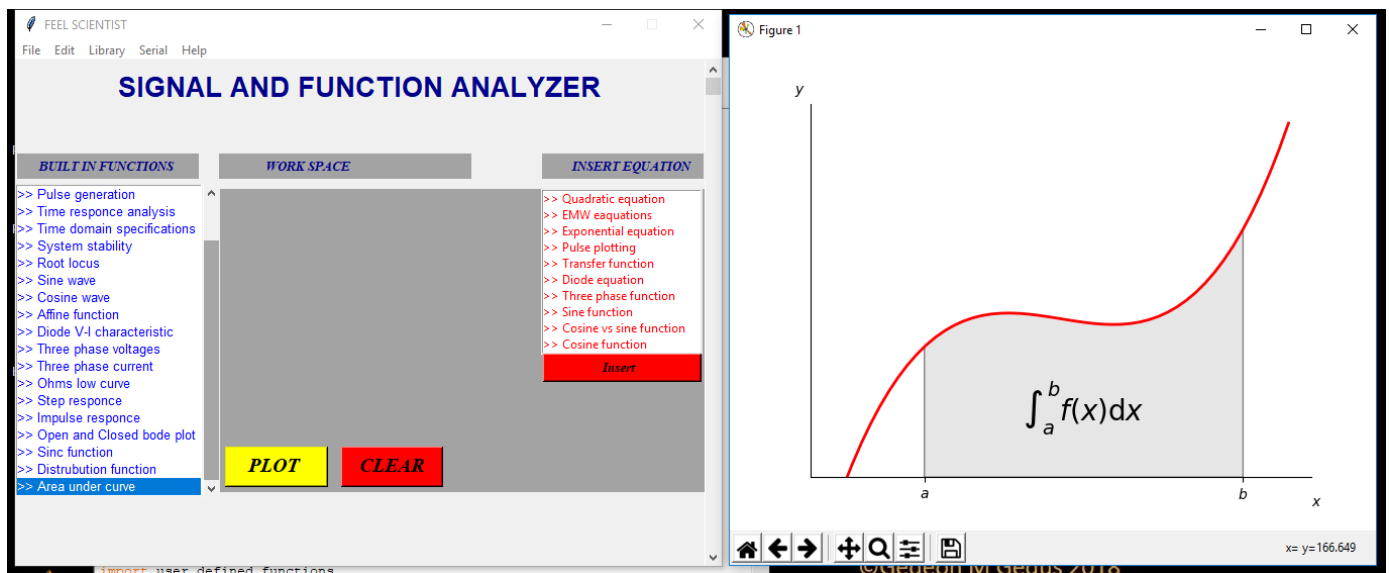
FEEL SCIENTIST

File Edit Library Serial Help

SIGNAL AND FUNCTION ANALYZER

BUILT IN FUNCTIONS

WORK SPACE

INSERT EQUATION

>> Pulse generation
>> Time responce analysis
>> Time domain specifications
>> System stability
>> Root locus
>> Sine wave
>> Cosine wave
>> Affine function
>> Diode V-I characteristic
>> Three phase voltages
>> Three phase current
>> Ohms low curve
>> Step responce
>> Impulse responce
>> Open and Closed bode plot
>> Sinc function
>> Distrubution function
>> Area under curve

>> Quadratic equation
>> EMW eaquations
>> Exponential equation
>> Pulse plotting
>> Transfer function
>> Diode equation
>> Three phase function
>> Sine function
>> Cosine vs sine function
>> Cosine function

Insert

PLOT

CLEAR

import user defined functions

Figure 1

y

$\int_a^b f(x)\mathrm{d}x$

a

b

x

x= y=166.649

©Gedeon M Gedus 2018